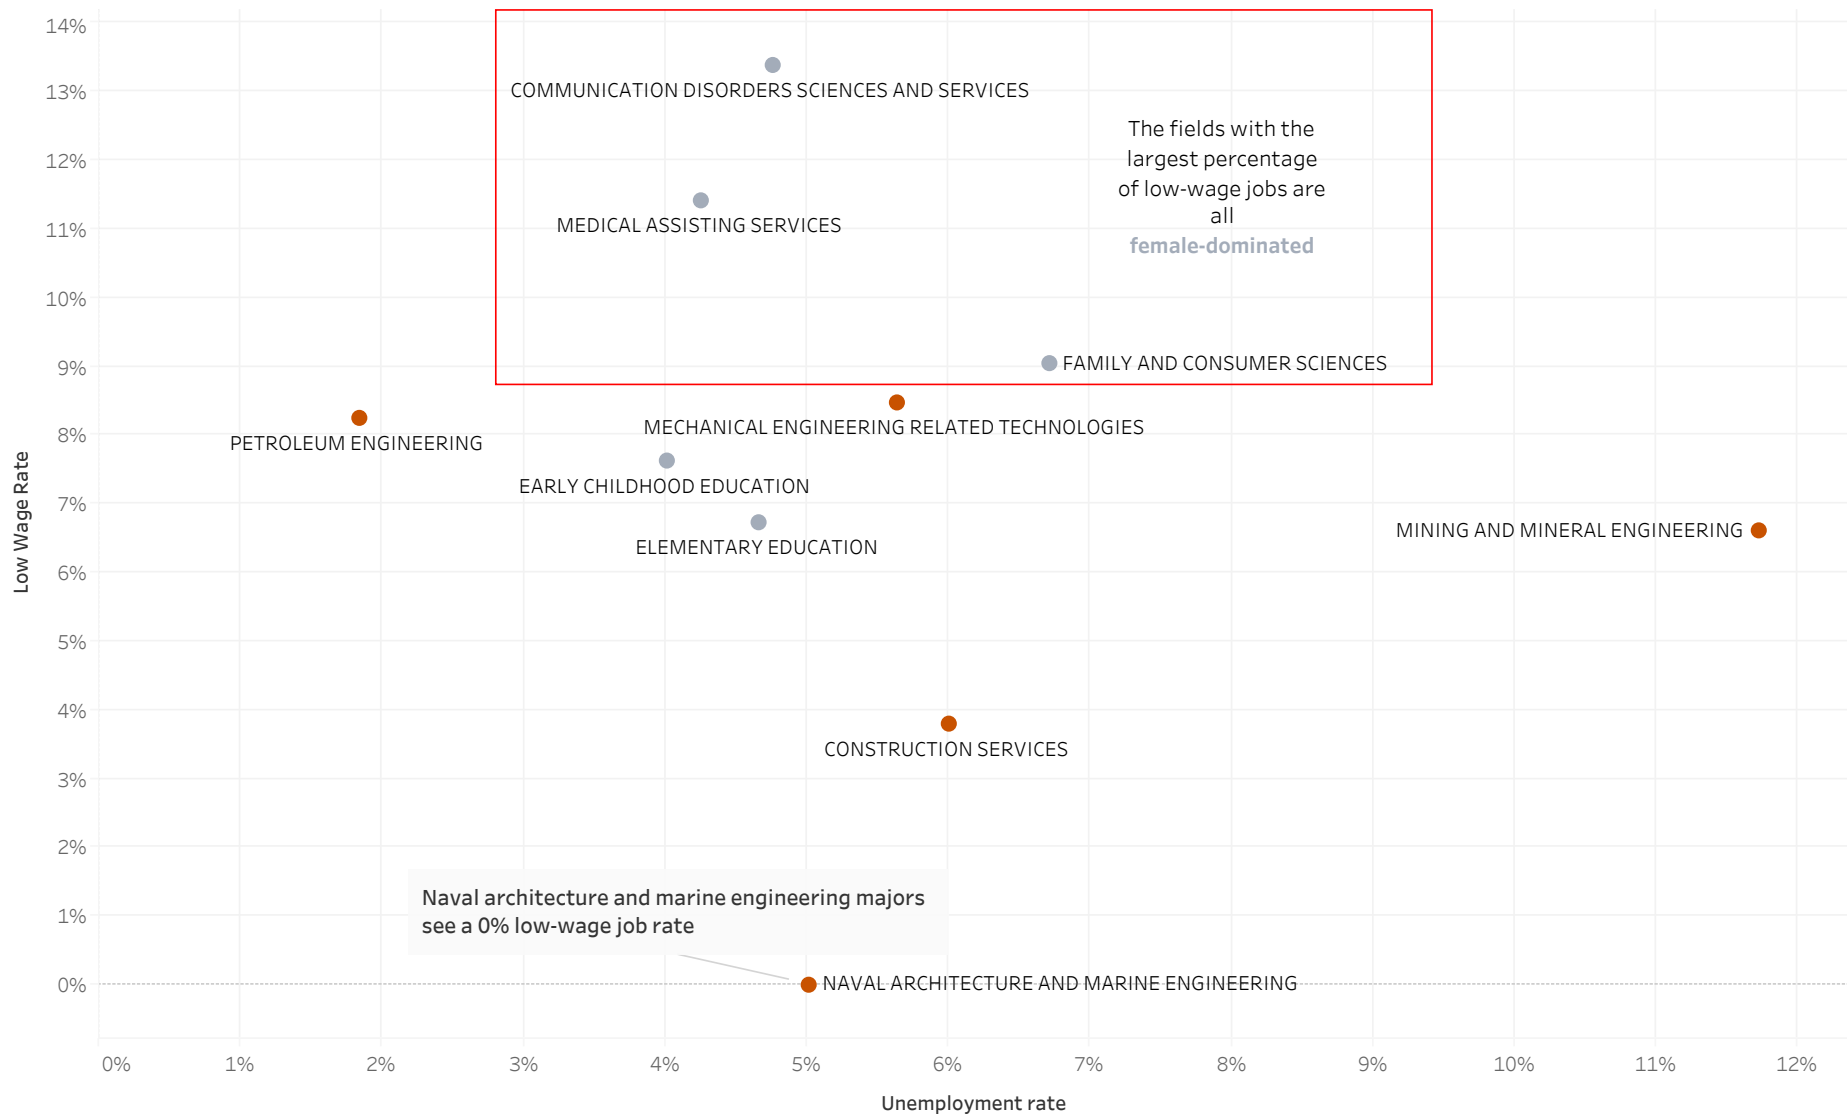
14%
13%
12%
11%
10%
9%
8%
7%
6%
5%
4%
3%
2%
1%
0%

Low Wage Rate

COMMUNICATION DISORDERS SCIENCES AND SERVICES

The fields with the largest percentage of low-wage jobs are all female-dominated

MEDICAL ASSISTING SERVICES

FAMILY AND CONSUMER SCIENCES

PETROLEUM ENGINEERING

MECHANICAL ENGINEERING RELATED TECHNOLOGIES

EARLY CHILDHOOD EDUCATION

ELEMENTARY EDUCATION

MINING AND MINERAL ENGINEERING

CONSTRUCTION SERVICES

Naval architecture and marine engineering majors see a 0% low-wage job rate

NAVAL ARCHITECTURE AND MARINE ENGINEERING

0%
1%
2%
3%
4%
5%
6%
7%
8%
9%
10%
11%
12%

Unemployment rate